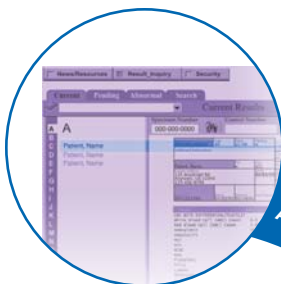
News/Resources
Result_Inquiry
Security

Current
Pending
Abnormal
Search

Current Results

Specimen Number
000-000-0000

A
B
C
D
E
F
G
H
I
J
K
L
M

A
Patient, Name
Patient, Name
Patient, Name

Patient Name

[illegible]